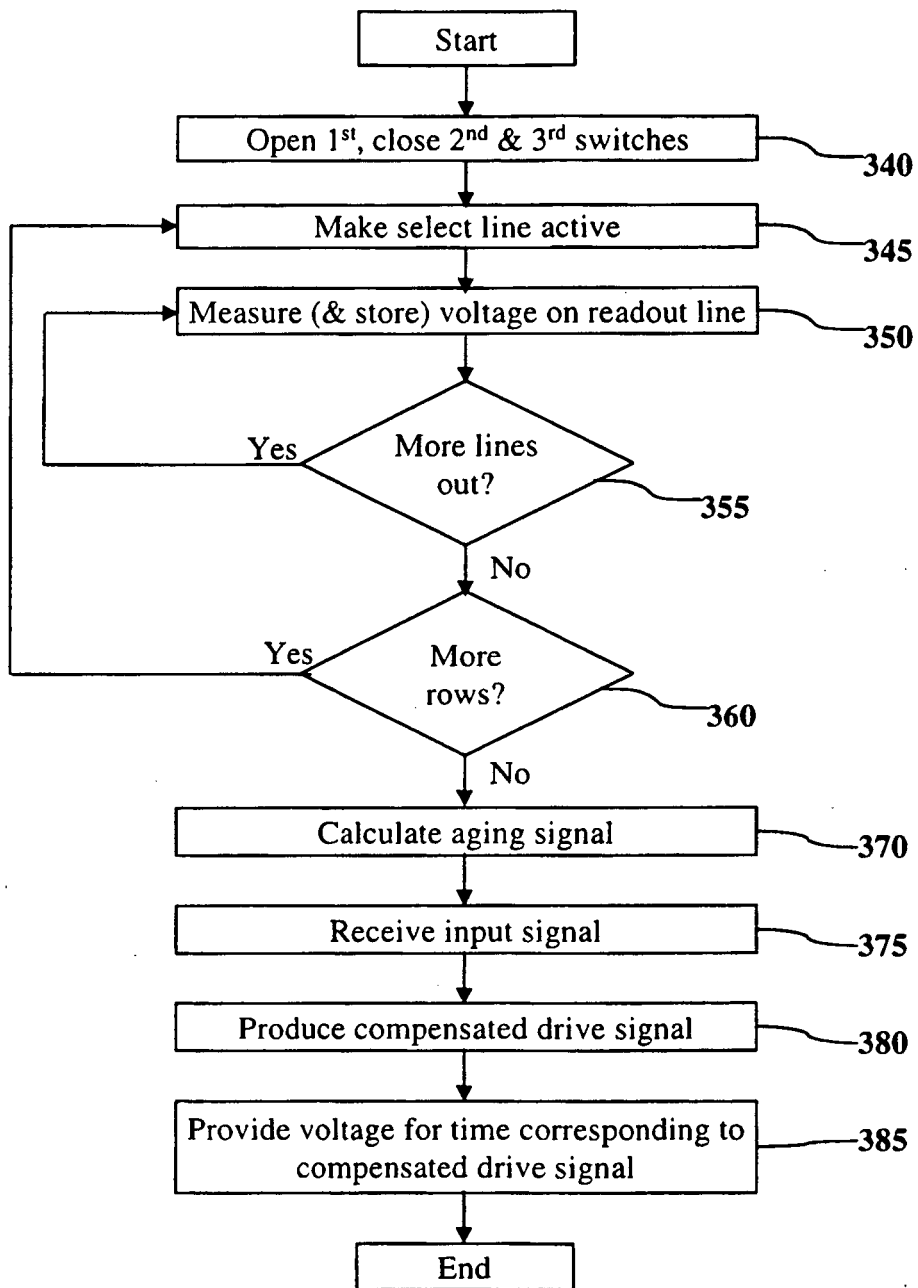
Start

Open 1$^{st}$, close 2$^{nd}$ & 3$^{rd}$ switches

340

Make select line active

345

Measure (& store) voltage on readout line

350

Yes

More lines out?

355

No

Yes

More rows?

360

No

Calculate aging signal

370

Receive input signal

375

Produce compensated drive signal

380

Provide voltage for time corresponding to compensated drive signal

385

End